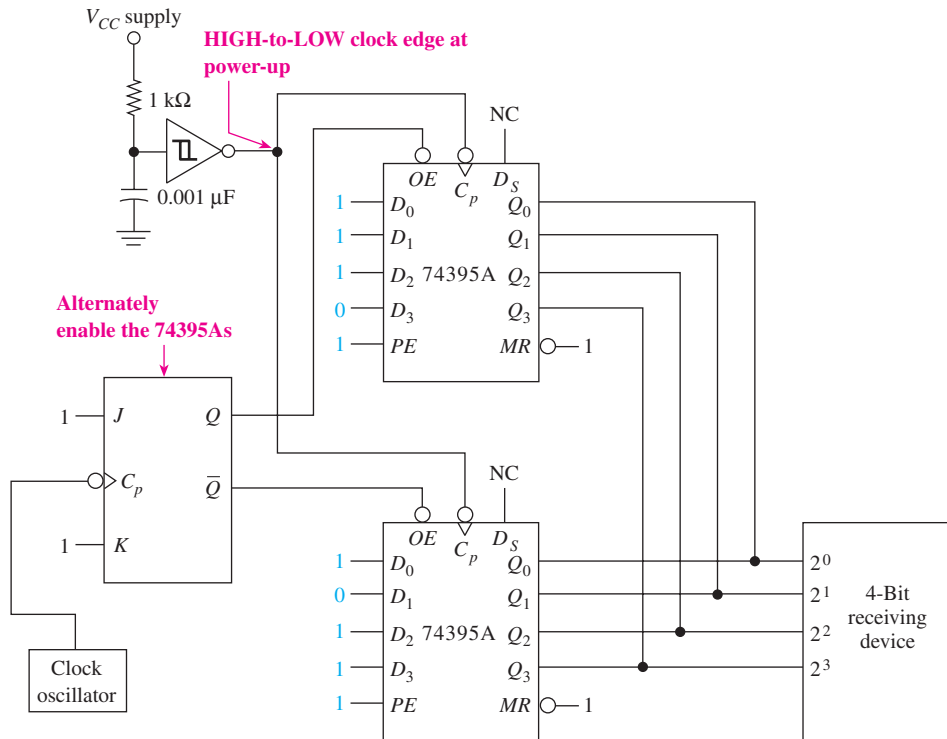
$V_{CC}$ supply

HIGH-to-LOW clock edge at power-up

1 kΩ

0.001 μF

NC

$OE$ $C_p$ $D_S$

1 $D_0$ $Q_0$

1 $D_1$ $Q_1$

1 $D_2$ 74395A $Q_2$

0 $D_3$ $Q_3$

1 $PE$ $MR$ 1

Alternately enable the 74395As

1 $J$ $Q$

$C_p$ $\overline{Q}$

1 $K$

Clock oscillator

NC

$OE$ $C_p$ $D_S$

1 $D_0$ $Q_0$

0 $D_1$ $Q_1$

1 $D_2$ 74395A $Q_2$

1 $D_3$ $Q_3$

1 $PE$ $MR$ 1

$2^0$

$2^1$

$2^2$

$2^3$

4-Bit receiving device